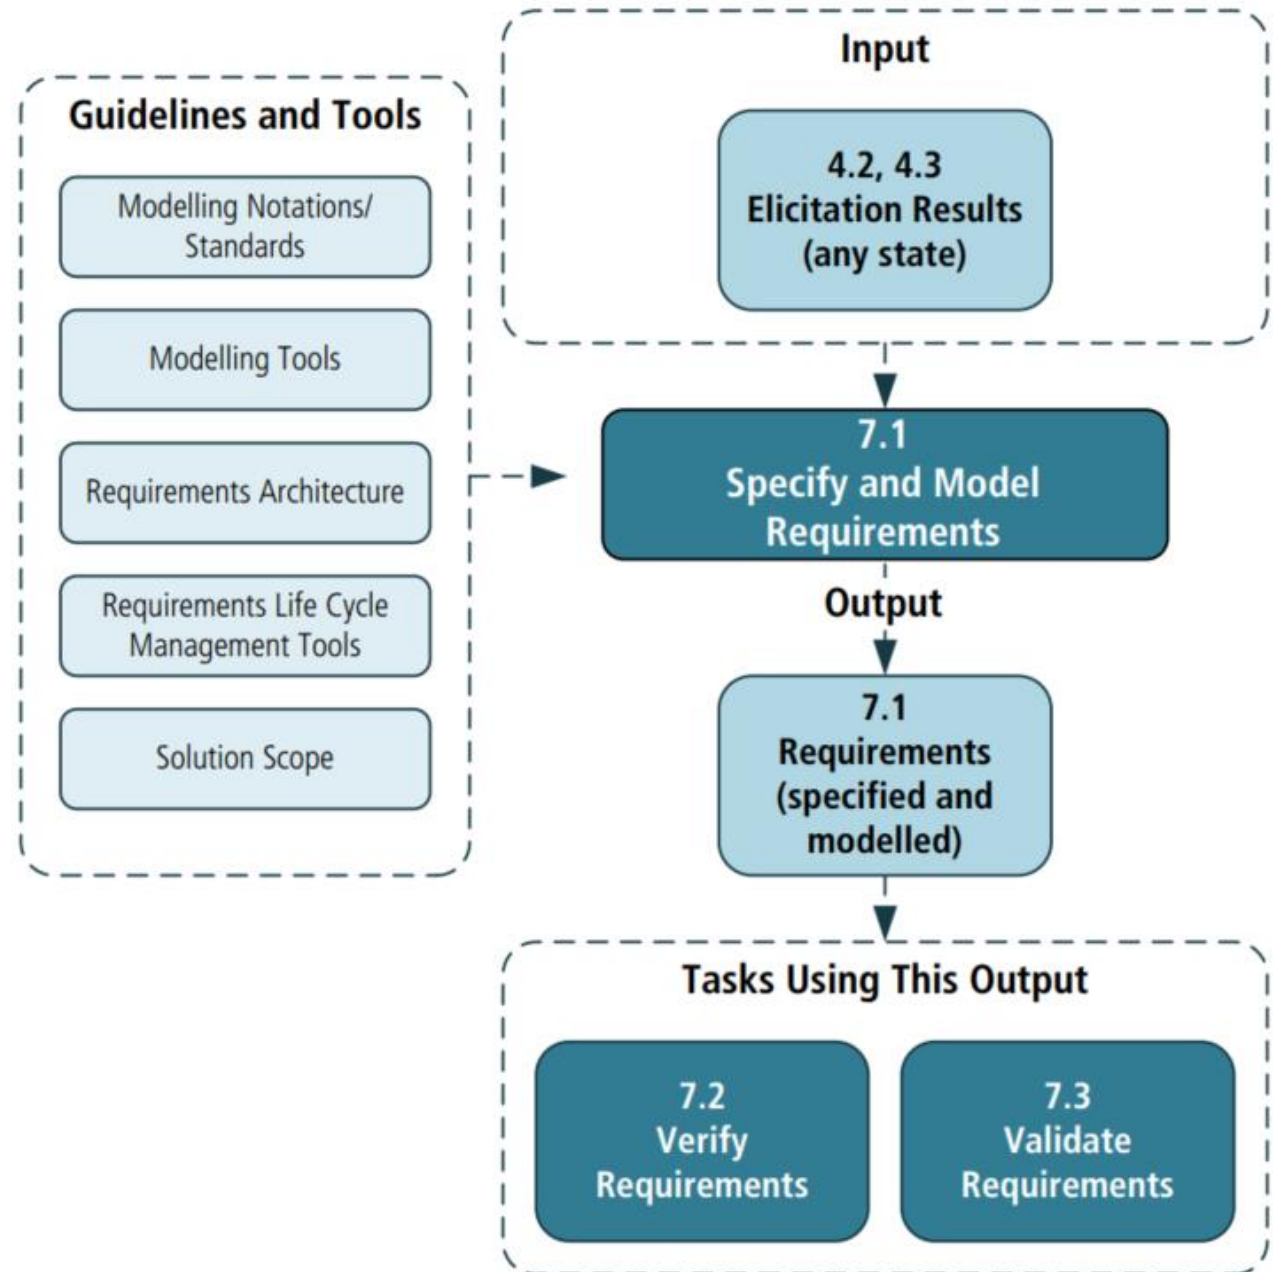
Guidelines and Tools

Modelling Notations/ Standards

Modelling Tools

Requirements Architecture

Requirements Life Cycle Management Tools

Solution Scope

Input

4.2, 4.3
Elicitation Results (any state)

7.1
Specify and Model Requirements

Output

7.1
Requirements (specified and modelled)

Tasks Using This Output

7.2
Verify Requirements

7.3
Validate Requirements